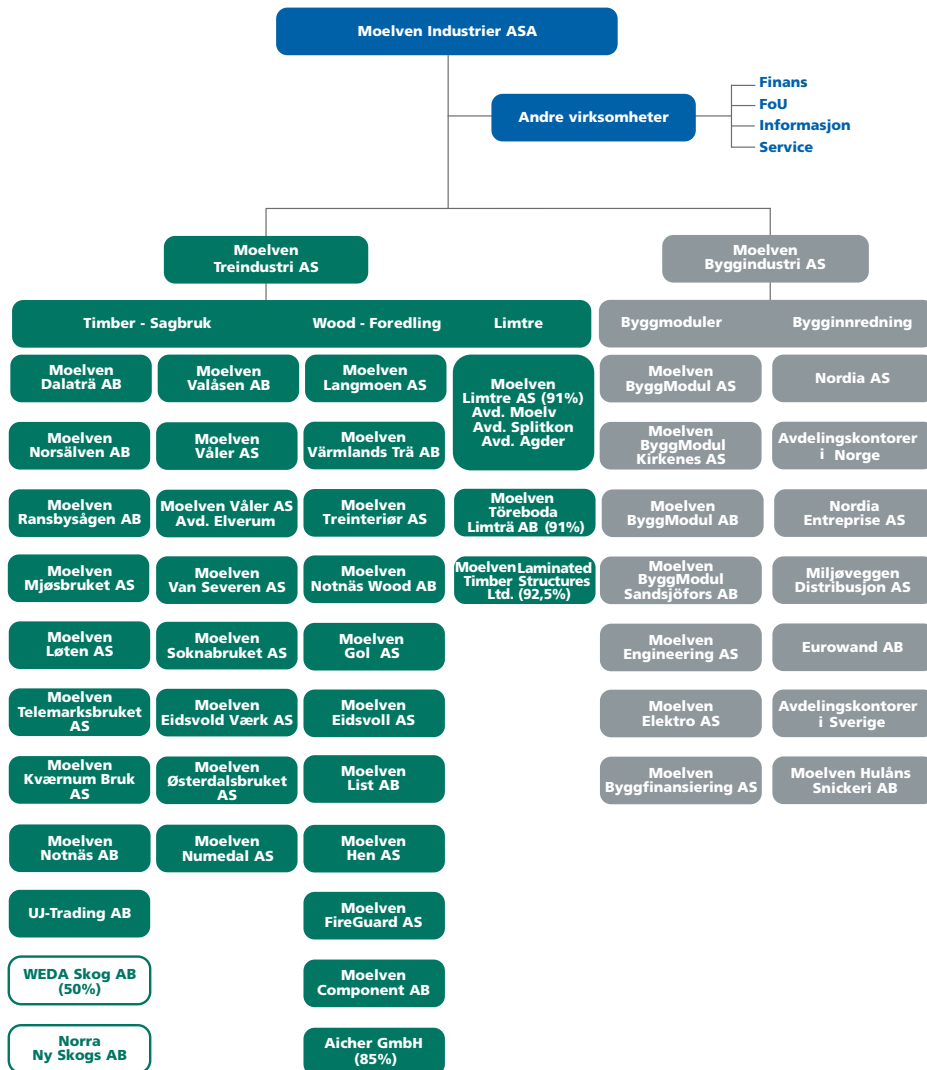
Moelven Industrier ASA

Andre virksomheter

Finans
FoU
Informasjon
Service

Moelven Treindustri AS

Moelven Byggindustri AS

Timber - Sagbruk

Wood - Foredling

Limtre

Byggmoduler

Bygginnredning

Moelven Dalaträ AB

Moelven Norsälven AB

Moelven Ransbysågen AB

Moelven Mjøsbruket AS

Moelven Løten AS

Moelven Telemarksbruket AS

Moelven Kværnum Bruk AS

Moelven Notnäs AB

UJ-Trading AB

WEDA Skog AB (50%)

Norra Ny Skogs AB

Moelven Valåsen AB

Moelven Våler AS

Moelven Våler AS Avd. Elverum

Moelven Van Severen AS

Moelven Soknabruket AS

Moelven Eidsvold Værk AS

Moelven Østerdalsbruket AS

Moelven Numedal AS

Moelven Langmoen AS

Moelven Värmlands Trä AB

Moelven Treinteriør AS

Moelven Notnäs Wood AB

Moelven Gol AS

Moelven Eidsvoll AS

Moelven List AB

Moelven Hen AS

Moelven FireGuard AS

Moelven Component AB

Aicher GmbH (85%)

Moelven Limtre AS (91%) Avd. Moelv Avd. Splitkon Avd. Agder

Moelven Töreboda Limträ AB (91%)

Moelven Laminated Timber Structures Ltd. (92,5%)

Moelven ByggModul AS

Moelven ByggModul Kirkenes AS

Moelven ByggModul AB

Moelven ByggModul Sandsjöfors AB

Moelven Engineering AS

Moelven Elektro AS

Moelven Byggfinansiering AS

Nordia AS

Avdelingskontorer i Norge

Nordia Entreprise AS

Miljøveggen Distribusjon AS

Eurowand AB

Avdelingskontorer i Sverige

Moelven Hulåns Snickeri AB